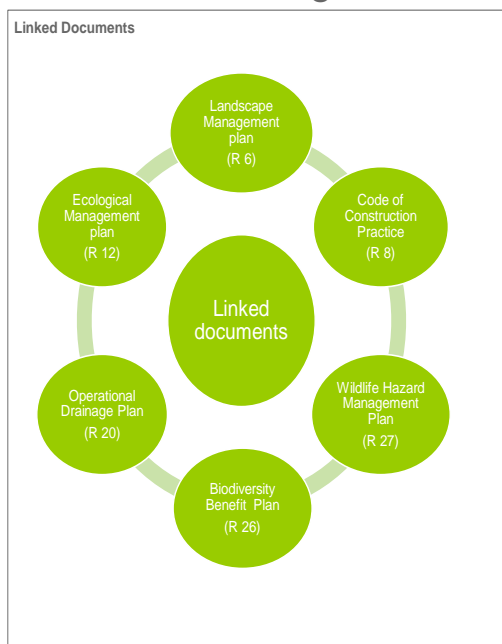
Linked Documents

Landscape Management plan
(R 6)

Code of Construction Practice
(R 8)

Wildlife Hazard Management Plan
(R 27)

Biodiversity Benefit Plan
(R 26)

Operational Drainage Plan
(R 20)

Ecological Management plan
(R 12)

Linked documents